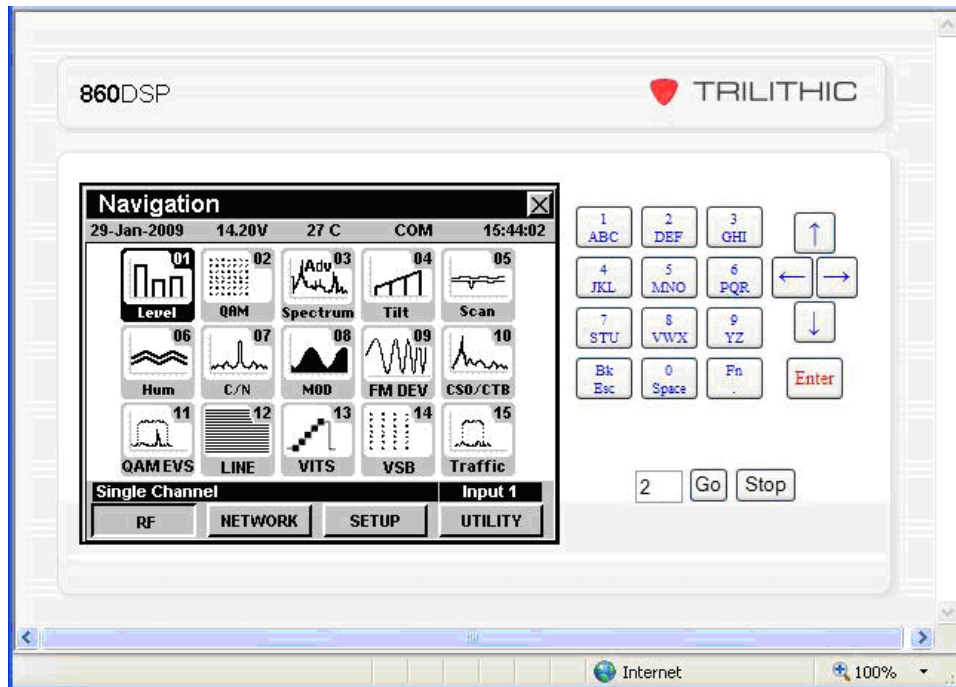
860DSP

TRILITHIC

Navigation

29-Jan-2009 14.20V 27 C COM 15:44:02

01 Level
02 QAM
Adv 03 Spectrum
04 Tilt
05 Scan
06 Hum
07 C/N
08 MOD
09 FM DEV
10 CSO/CTB
11 QAM EVS
12 LINE
13 VITS
14 VSB
15 Traffic

Single Channel
Input 1

RF
NETWORK
SETUP
UTILITY

1 ABC
2 DEF
3 GHI
4 JKL
5 MNO
6 PQR
7 STU
8 VWX
9 YZ
Bk Esc
0 Space
Fn .
Enter

↑
←
→
↓

2
Go
Stop

Internet
100%